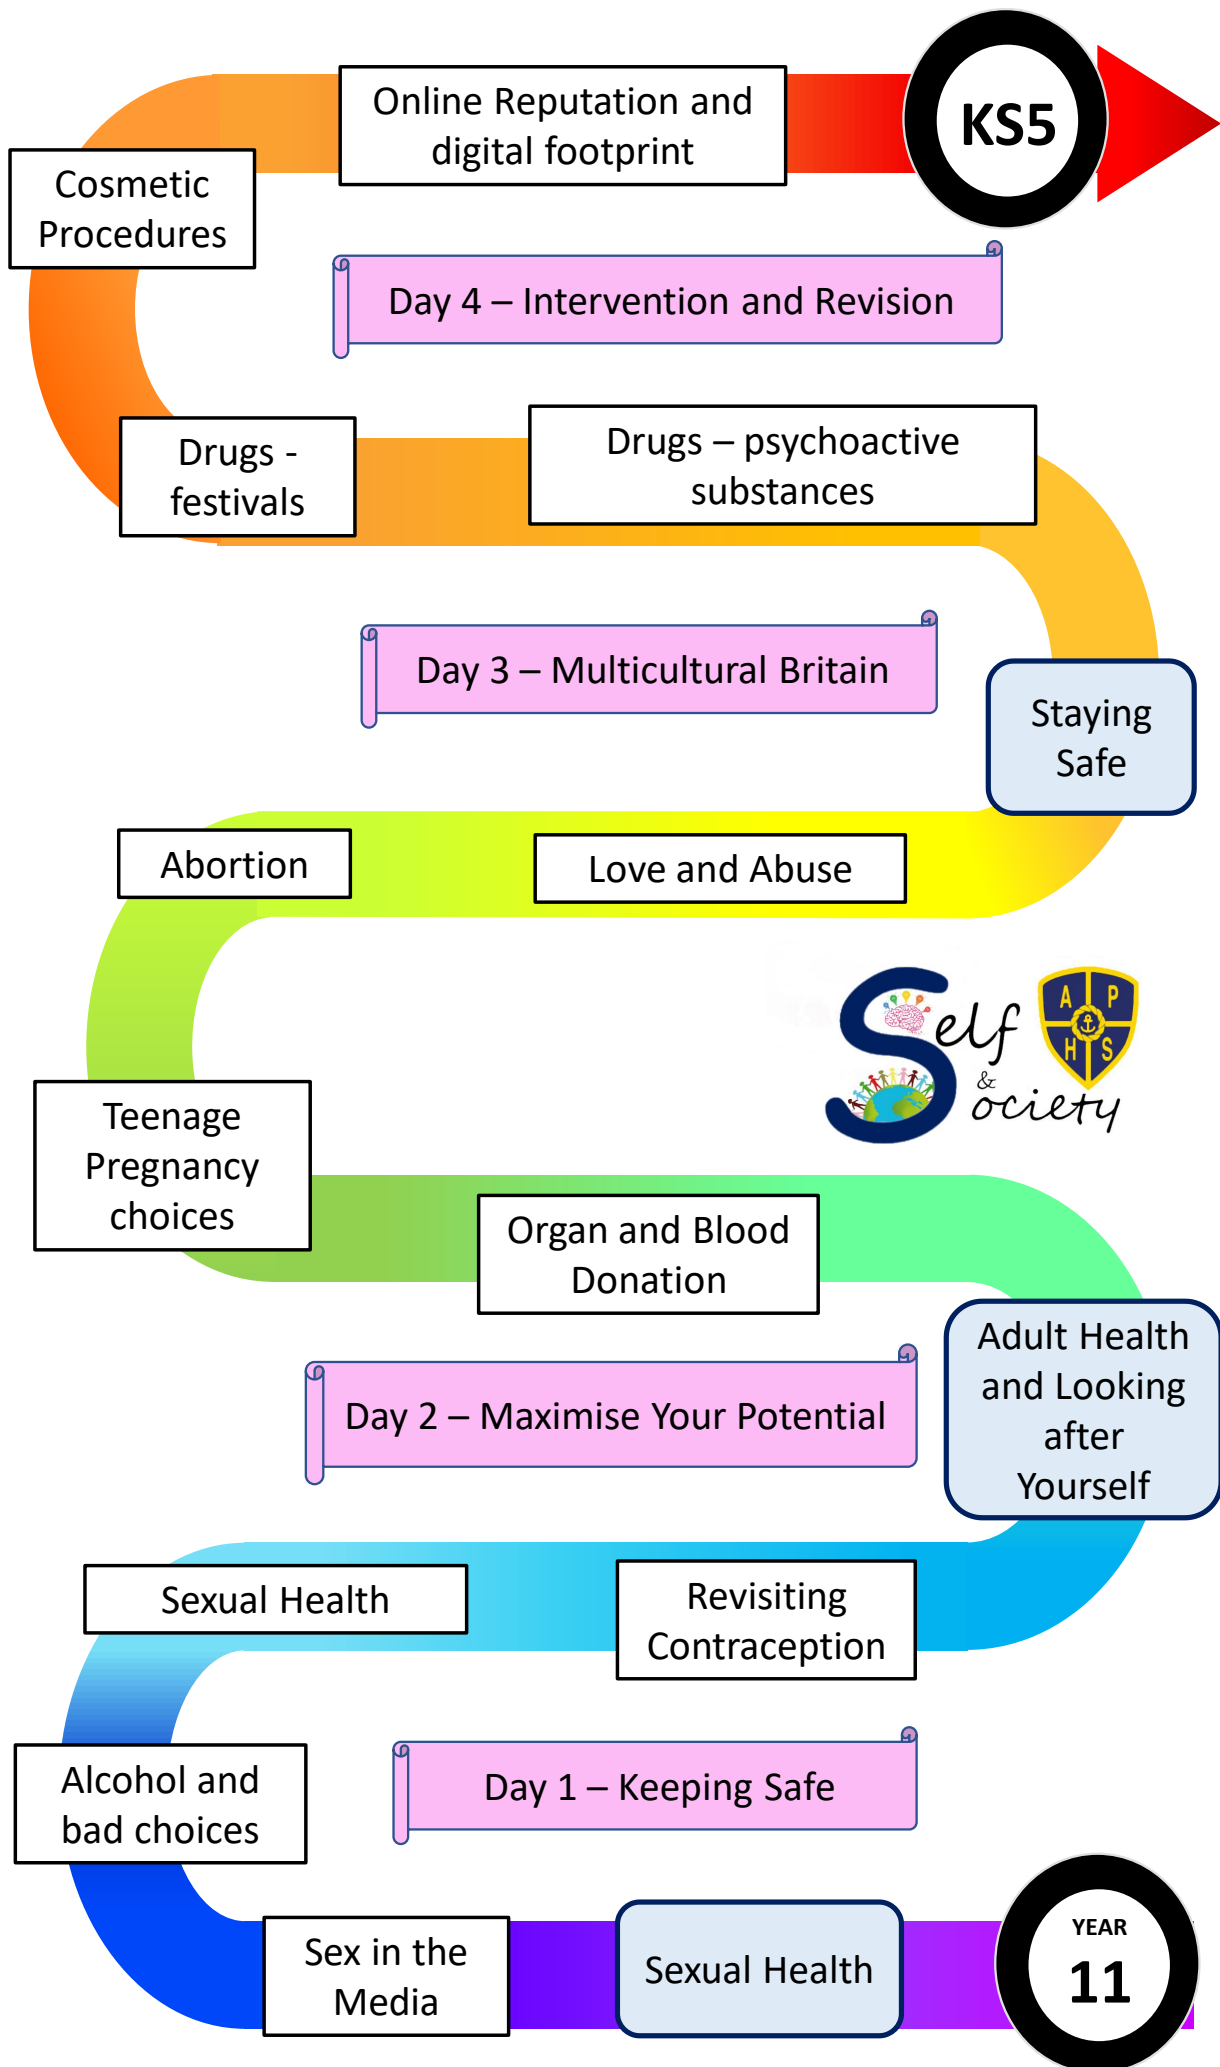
Online Reputation and digital footprint

KS5

Cosmetic Procedures

Day 4 – Intervention and Revision

Drugs - festivals

Drugs – psychoactive substances

Day 3 – Multicultural Britain

Staying Safe

Abortion

Love and Abuse

Self & Society

A P H S

Teenage Pregnancy choices

Organ and Blood Donation

Adult Health and Looking after Yourself

Day 2 – Maximise Your Potential

Sexual Health

Revisiting Contraception

Alcohol and bad choices

Day 1 – Keeping Safe

Sex in the Media

Sexual Health

YEAR 11